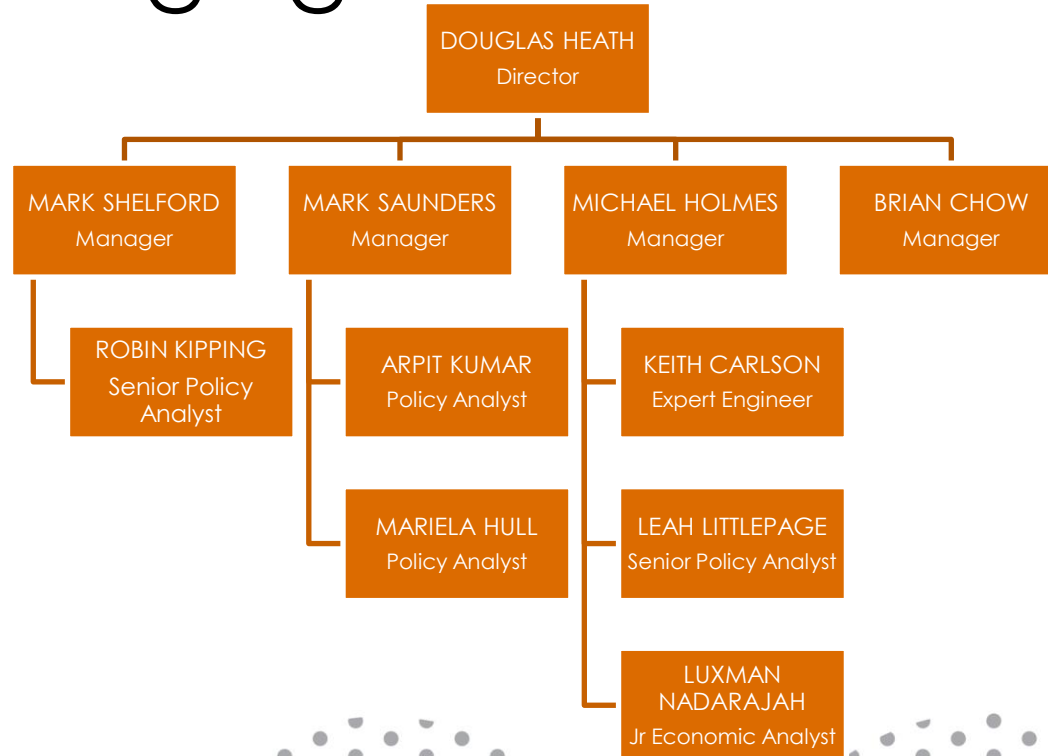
DOUGLAS HEATH
Director

MARK SHELFORD
Manager

ROBIN KIPPING
Senior Policy Analyst

MARK SAUNDERS
Manager

ARPIT KUMAR
Policy Analyst

MARIELA HULL
Policy Analyst

MICHAEL HOLMES
Manager

KEITH CARLSON
Expert Engineer

LEAH LITTLEPAGE
Senior Policy Analyst

LUXMAN NADARAJAH
Jr Economic Analyst

BRIAN CHOW
Manager